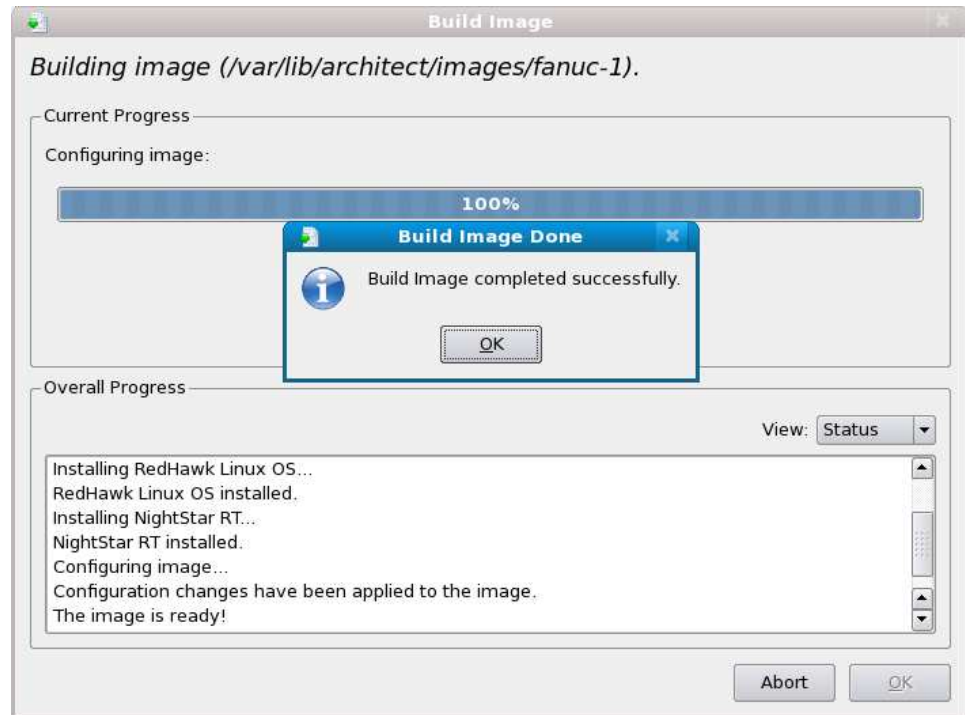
Build Image

Building image (/var/lib/architect/images/fanuc-1).

Current Progress

Configuring image:

100%

Build Image Done

Build Image completed successfully.

OK

Overall Progress

View: Status

Installing RedHawk Linux OS...
RedHawk Linux OS installed.
Installing NightStar RT...
NightStar RT installed.
Configuring image...
Configuration changes have been applied to the image.
The image is ready!

Abort

OK